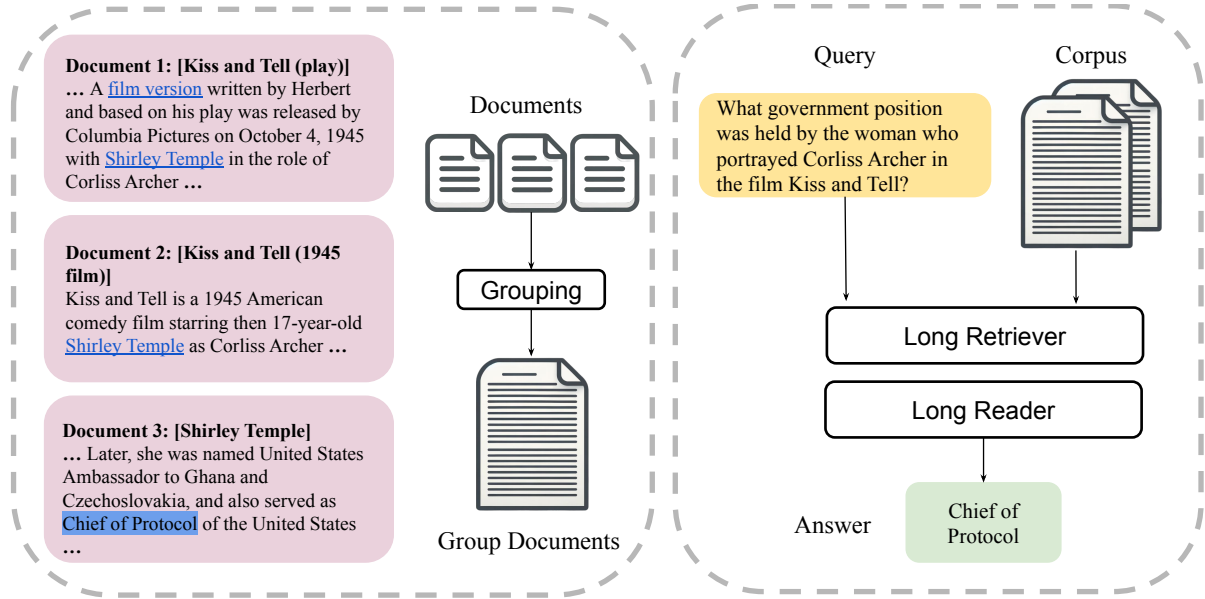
**Document 1: [Kiss and Tell (play)]**
**…** A film version written by Herbert and based on his play was released by Columbia Pictures on October 4, 1945 with Shirley Temple in the role of Corliss Archer **…**

**Document 2: [Kiss and Tell (1945 film)]**
Kiss and Tell is a 1945 American comedy film starring then 17-year-old Shirley Temple as Corliss Archer **…**

**Document 3: [Shirley Temple]**
**…** Later, she was named United States Ambassador to Ghana and Czechoslovakia, and also served as Chief of Protocol of the United States **…**

Documents

Grouping

Group Documents

Query

Corpus

What government position was held by the woman who portrayed Corliss Archer in the film Kiss and Tell?

Long Retriever

Long Reader

Answer

Chief of Protocol